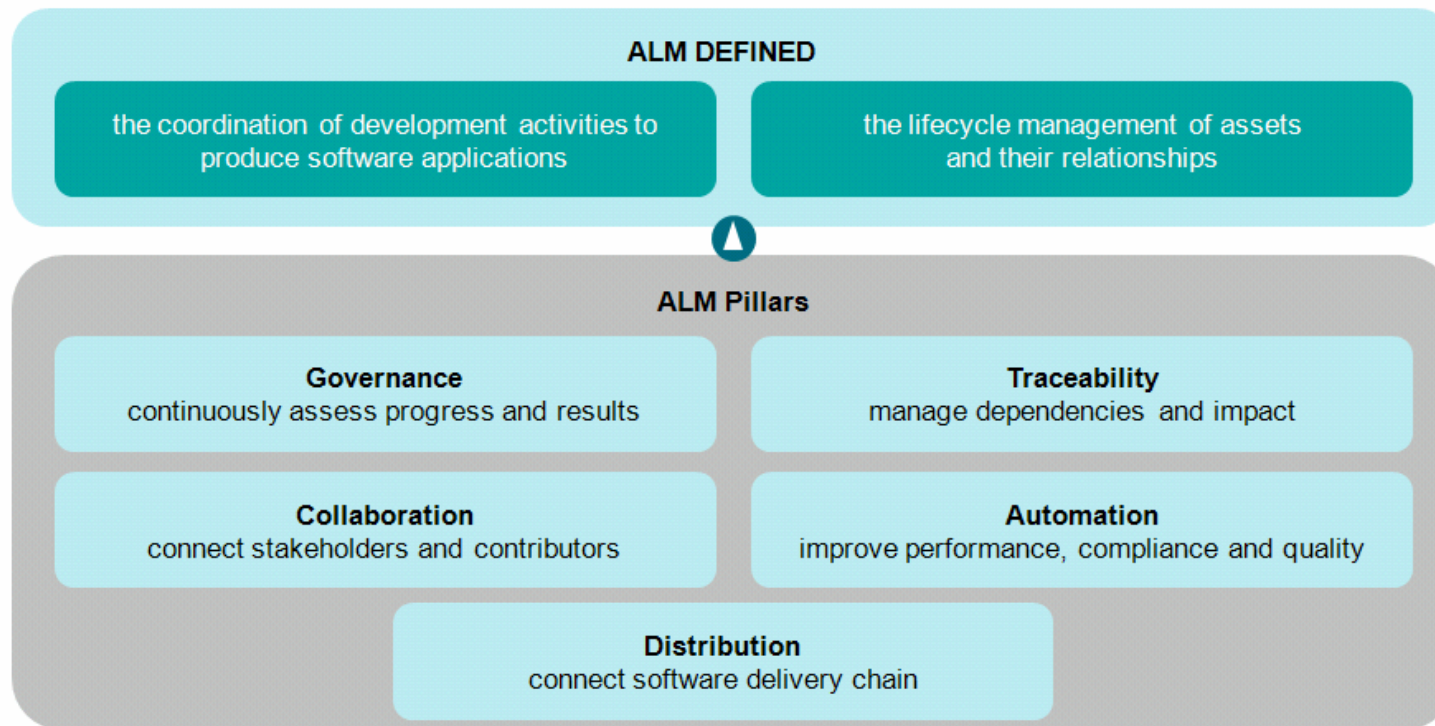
ALM DEFINED

the coordination of development activities to produce software applications

the lifecycle management of assets and their relationships

ALM Pillars

Governance
continuously assess progress and results

Traceability
manage dependencies and impact

Collaboration
connect stakeholders and contributors

Automation
improve performance, compliance and quality

Distribution
connect software delivery chain